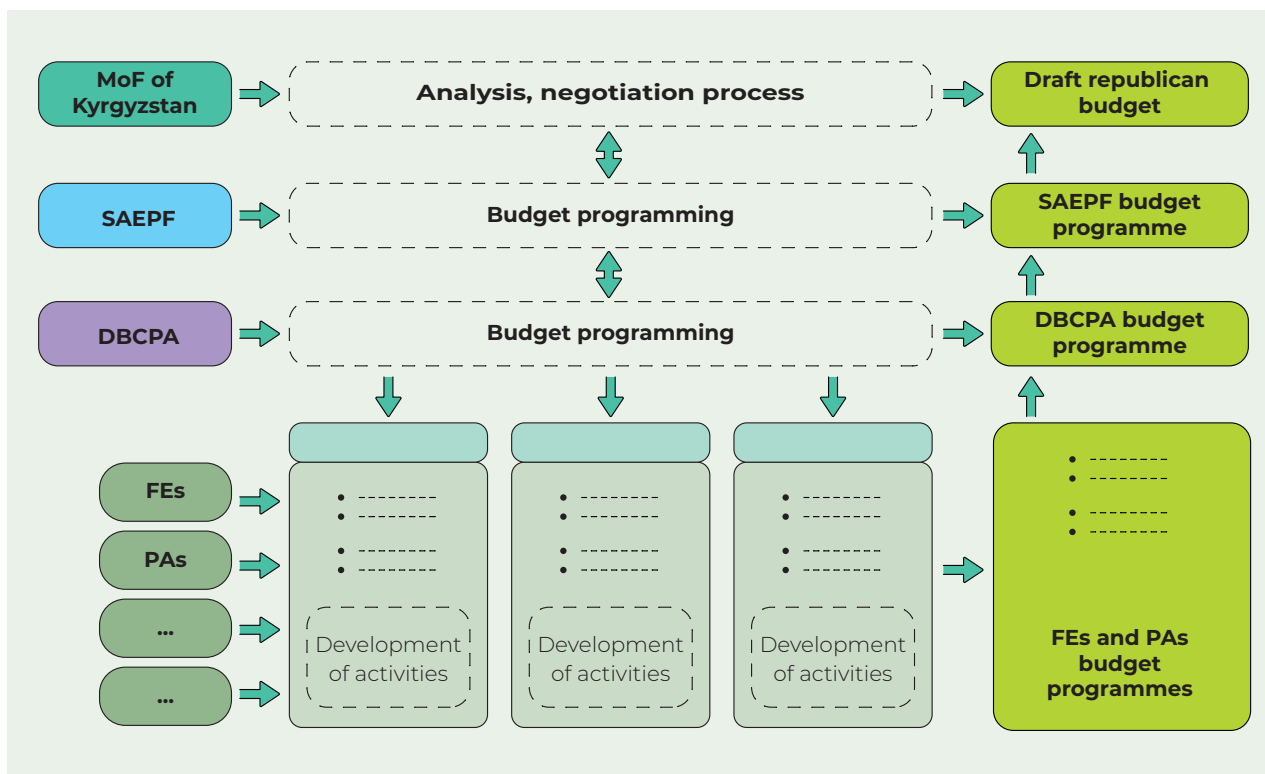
MoF of Kyrgyzstan

Analysis, negotiation process

Draft republican budget

SAEPF

Budget programming

SAEPF budget programme

DBCPA

Budget programming

DBCPA budget programme

FEs

PAs

...

...

Development of activities

Development of activities

Development of activities

FEs and PAs budget programmes